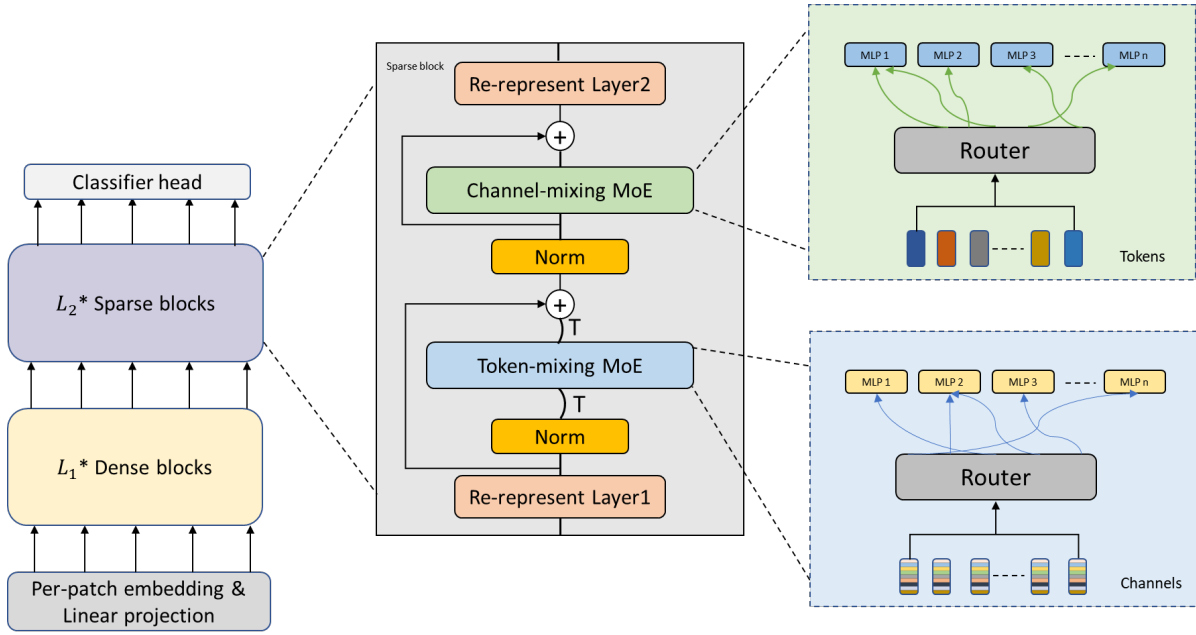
Classifier head

$L_2$* Sparse blocks

$L_1$* Dense blocks

Per-patch embedding & Linear projection

Sparse block

Re-represent Layer2

+

Channel-mixing MoE

Norm

+

T

Token-mixing MoE

T

Norm

Re-represent Layer1

MLP 1 MLP 2 MLP 3 MLP n

Router

Tokens

MLP 1 MLP 2 MLP 3 MLP n

Router

Channels